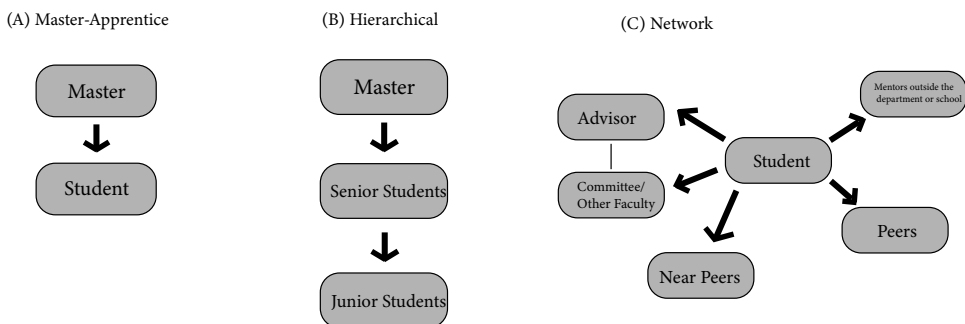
(A) Master-Apprentice

Master

Student

(B) Hierarchical

Master

Senior Students

Junior Students

(C) Network

Advisor

Committee/ Other Faculty

Student

Mentors outside the department or school

Peers

Near Peers